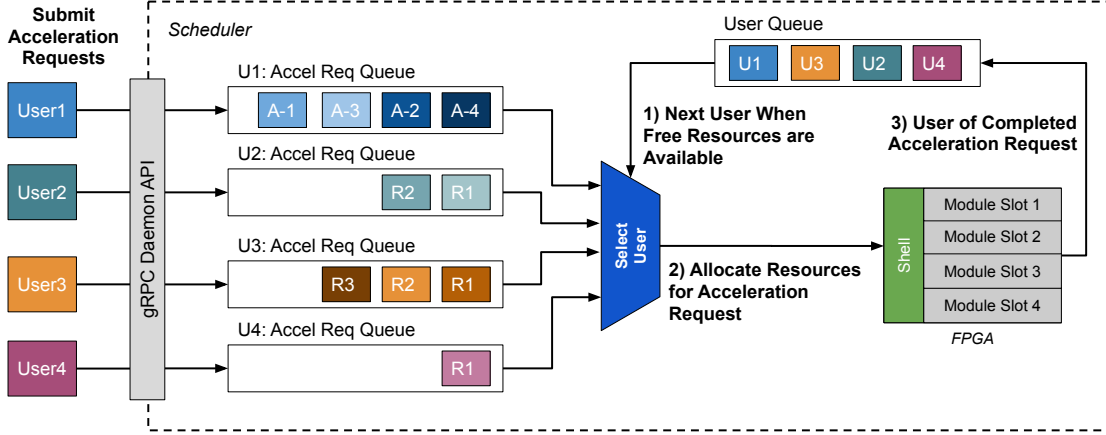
Submit Acceleration Requests

Scheduler

User1

User2

User3

User4

gRPC Daemon API

U1: Accel Req Queue

A-1 A-3 A-2 A-4

U2: Accel Req Queue

R2 R1

U3: Accel Req Queue

R3 R2 R1

U4: Accel Req Queue

R1

User Queue

U1 U3 U2 U4

1) Next User When Free Resources are Available

Select User

2) Allocate Resources for Acceleration Request

3) User of Completed Acceleration Request

Shell

Module Slot 1

Module Slot 2

Module Slot 3

Module Slot 4

FPGA